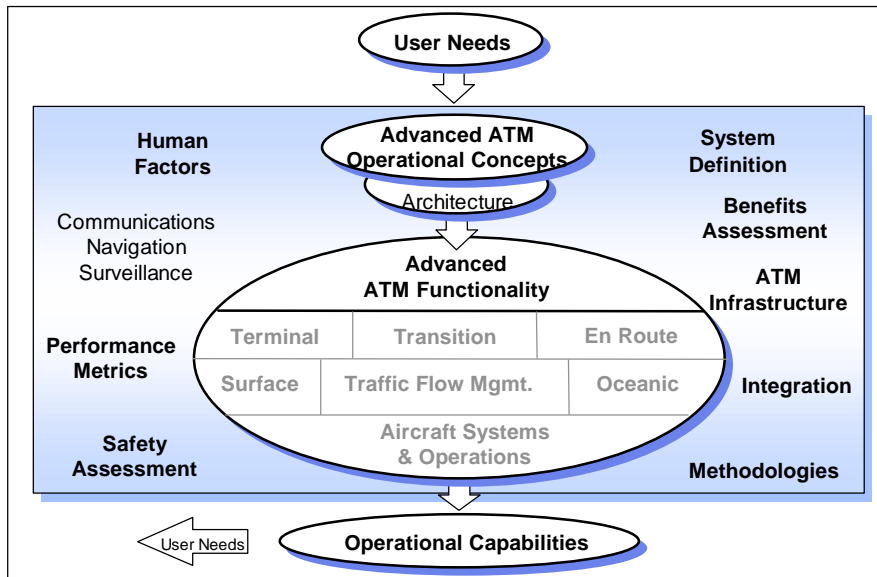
User Needs

Human Factors

Advanced ATM Operational Concepts

Architecture

System Definition

Communications Navigation Surveillance

Benefits Assessment

Advanced ATM Functionality

ATM Infrastructure

Terminal

Transition

En Route

Performance Metrics

Surface

Traffic Flow Mgmt.

Oceanic

Integration

Aircraft Systems & Operations

Safety Assessment

Methodologies

User Needs

Operational Capabilities